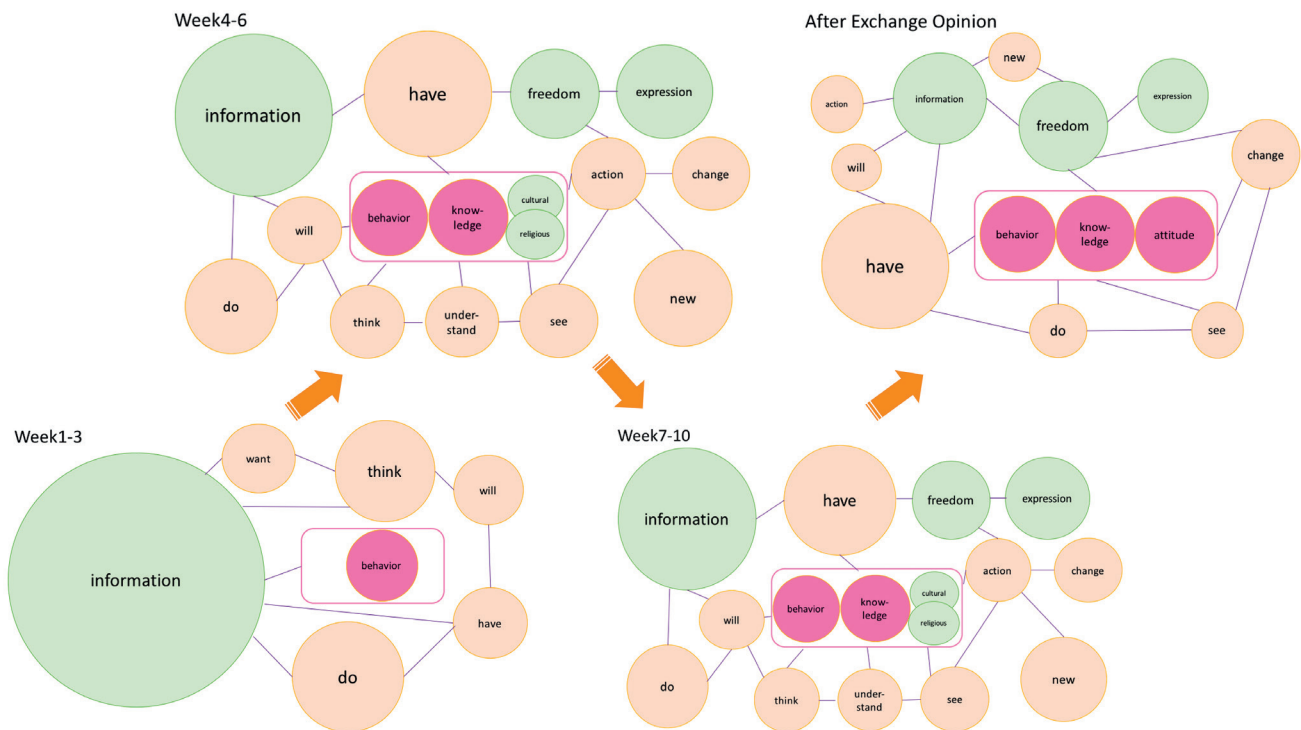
Week4-6

information
have
freedom
expression
action
change
behavior
knowledge
cultural
religious
will
do
think
understand
see
new

After Exchange Opinion

new
action
information
expression
freedom
change
will
behavior
knowledge
attitude
have
do
see

Week1-3

want
think
will
behavior
information
have
do

Week7-10

information
have
freedom
expression
action
change
behavior
knowledge
cultural
religious
will
do
think
understand
see
new